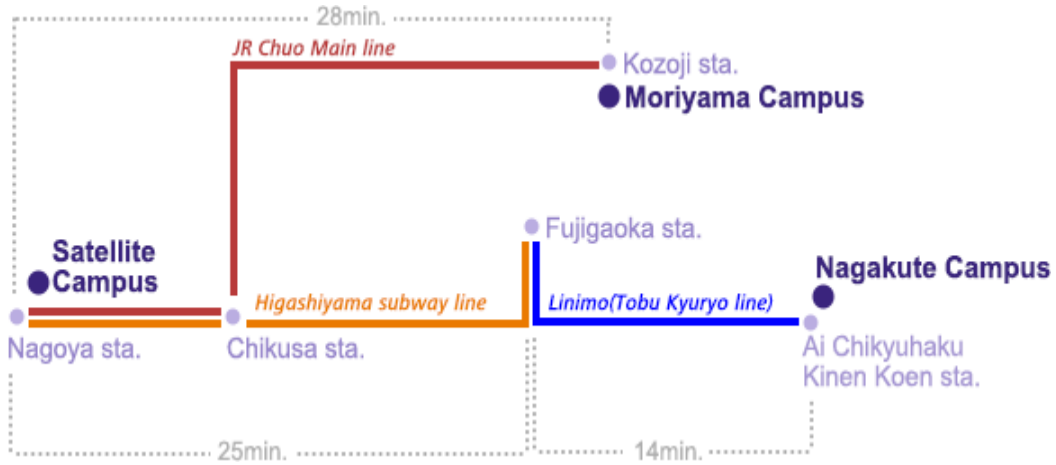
28min.

JR Chuo Main line

Kozoji sta.

Moriyama Campus

Fujigaoka sta.

Satellite Campus

Nagakute Campus

Higashiyama subway line

Linimo(Tobu Kyuryo line)

Nagoya sta.

Chikusa sta.

Ai Chikyuhaku Kinen Koen sta.

25min.

14min.